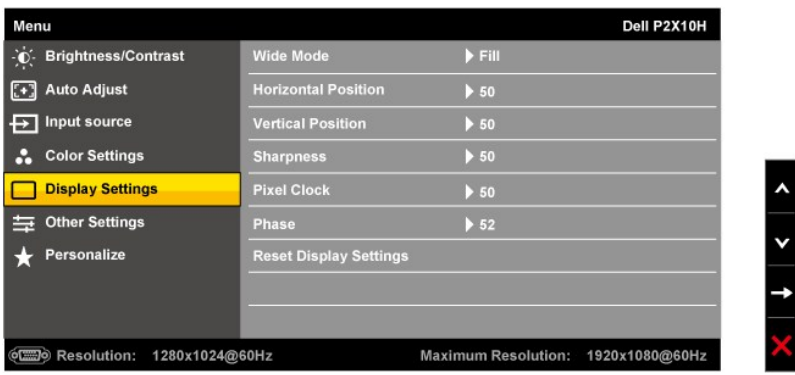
Menu

Dell P2X10H

Brightness/Contrast
Auto Adjust
Input source
Color Settings
Display Settings
Other Settings
Personalize

| | |
|---|---|
| Wide Mode | ▶ Fill |
| Horizontal Position | ▶ 50 |
| Vertical Position | ▶ 50 |
| Sharpness | ▶ 50 |
| Pixel Clock | ▶ 50 |
| Phase | ▶ 52 |
| Reset Display Settings | |

Resolution: 1280x1024@60Hz

Maximum Resolution: 1920x1080@60Hz

^
v
→
X